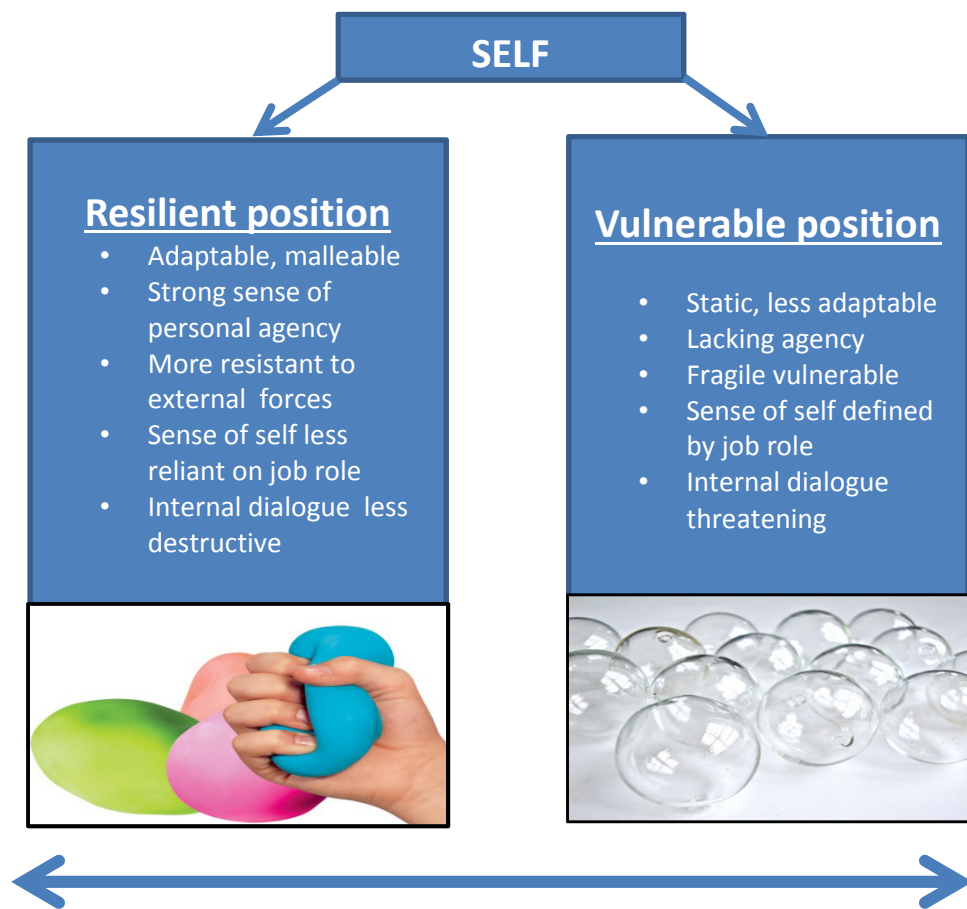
SELF

Resilient position
- Adaptable, malleable
- Strong sense of personal agency
- More resistant to external forces
- Sense of self less reliant on job role
- Internal dialogue less destructive

Vulnerable position
- Static, less adaptable
- Lacking agency
- Fragile vulnerable
- Sense of self defined by job role
- Internal dialogue threatening